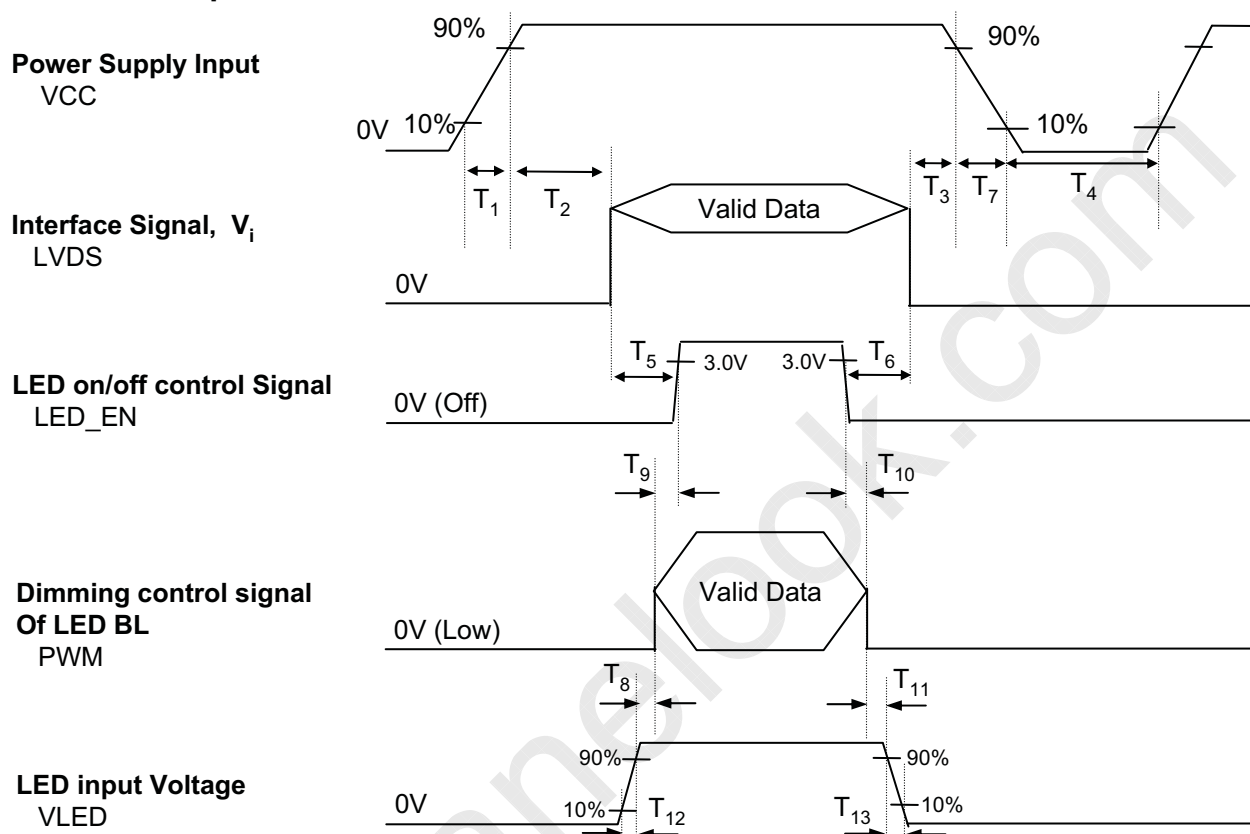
Power Supply Input
VCC

90%
10%
0V
90%
10%
$T_1$
$T_2$
$T_3$
$T_7$
$T_4$

Interface Signal, $V_i$
LVDS

Valid Data
0V

LED on/off control Signal
LED_EN

$T_5$
3.0V
3.0V
$T_6$
0V (Off)

$T_9$
$T_{10}$

Dimming control signal
Of LED BL
PWM

Valid Data
0V (Low)

$T_8$
$T_{11}$

LED input Voltage
VLED

90%
90%
0V
10%
$T_{12}$
$T_{13}$
10%